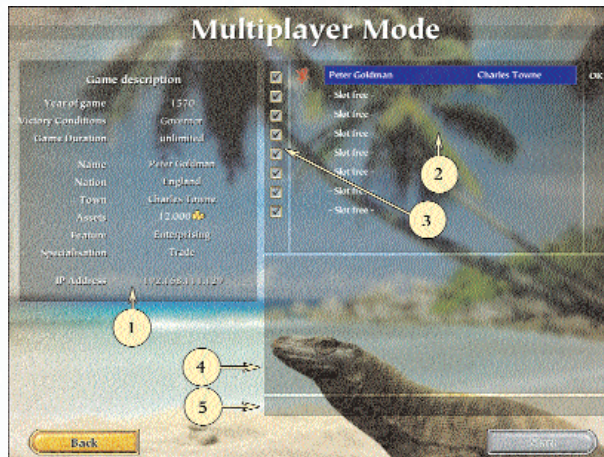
Multiplayer Mode

Game description

Year of game 1570
Victory Conditions Governor
Game Duration unlimited

Name Peter Goldman
Nation England
Town Charles Towne
Assets 12.000
Feature Enterprising
Specialisation Trade

IP Address 192.168.111.127

Peter Goldman Charles Towne OK
- Slot free -
- Slot free -
- Slot free -
- Slot free -
- Slot free -
- Slot free -
- Slot free -

1
2
3
4
5

Back
Start